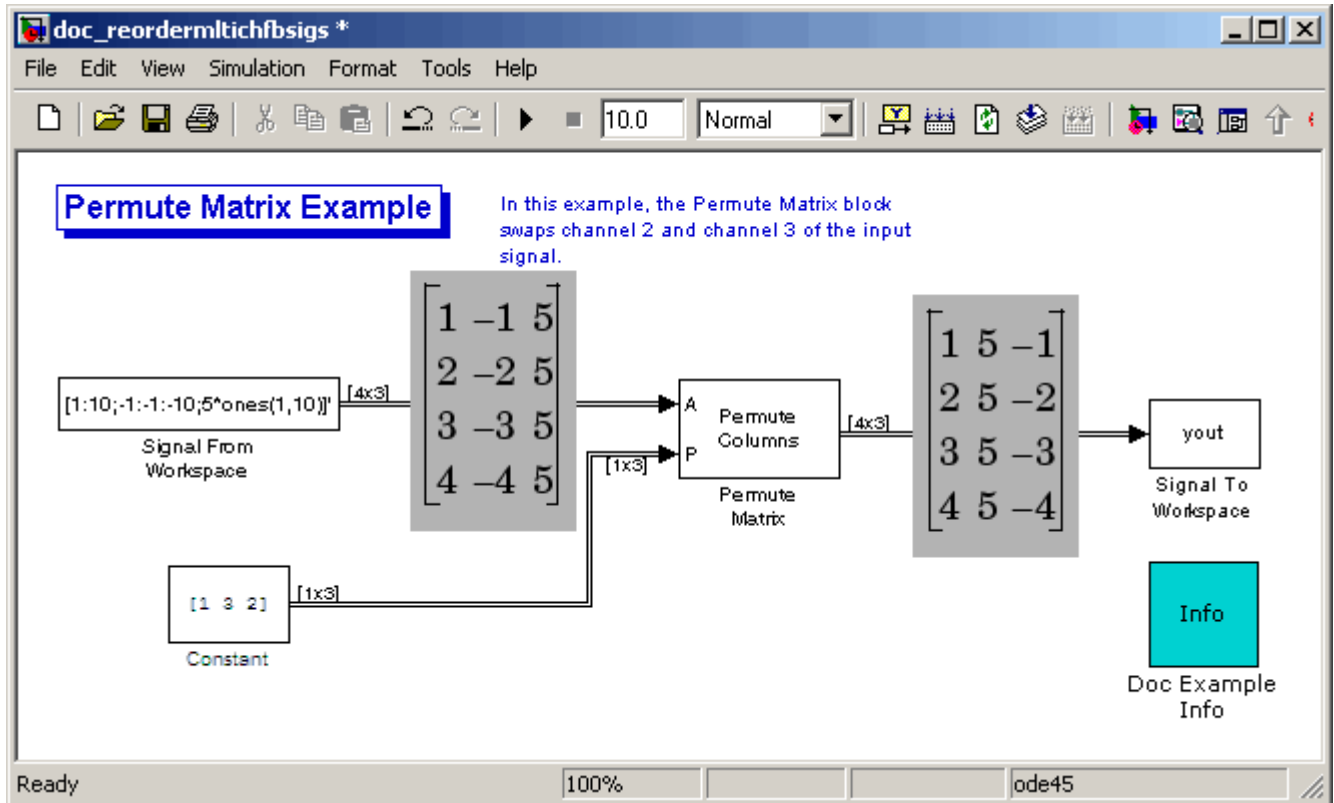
doc_reordermltichfbsigs *

File Edit View Simulation Format Tools Help

10.0 Normal

Permute Matrix Example

In this example, the Permute Matrix block swaps channel 2 and channel 3 of the input signal.

[1:10;-1:-1:-10;5*ones(1,10)]'

Signal From Workspace

[4x3]

$\begin{bmatrix} 1 & -1 & 5 \\ 2 & -2 & 5 \\ 3 & -3 & 5 \\ 4 & -4 & 5 \end{bmatrix}$

A

P

Permute Columns

Permute Matrix

[1x3]

[4x3]

$\begin{bmatrix} 1 & 5 & -1 \\ 2 & 5 & -2 \\ 3 & 5 & -3 \\ 4 & 5 & -4 \end{bmatrix}$

yout

Signal To Workspace

[1 3 2]

[1x3]

Constant

Info

Doc Example Info

Ready 100% ode45